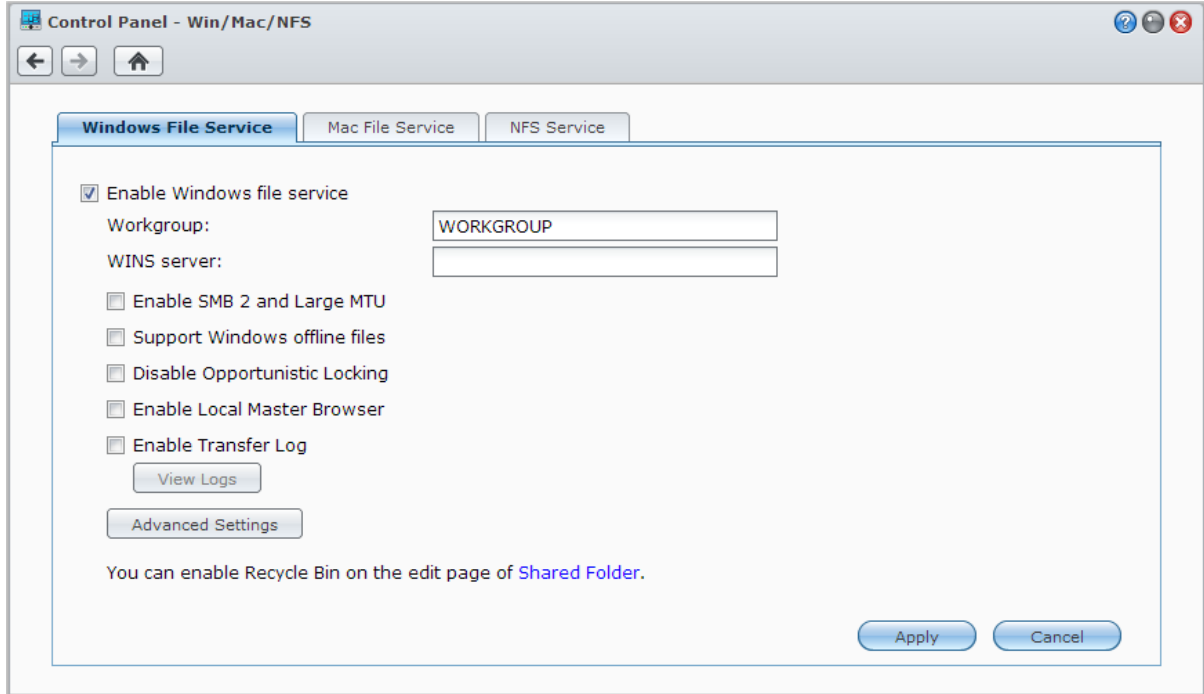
Control Panel - Win/Mac/NFS

Windows File Service | Mac File Service | NFS Service

Enable Windows file service

Workgroup: WORKGROUP

WINS server:

Enable SMB 2 and Large MTU

Support Windows offline files

Disable Opportunistic Locking

Enable Local Master Browser

Enable Transfer Log

View Logs

Advanced Settings

You can enable Recycle Bin on the edit page of Shared Folder.

Apply

Cancel